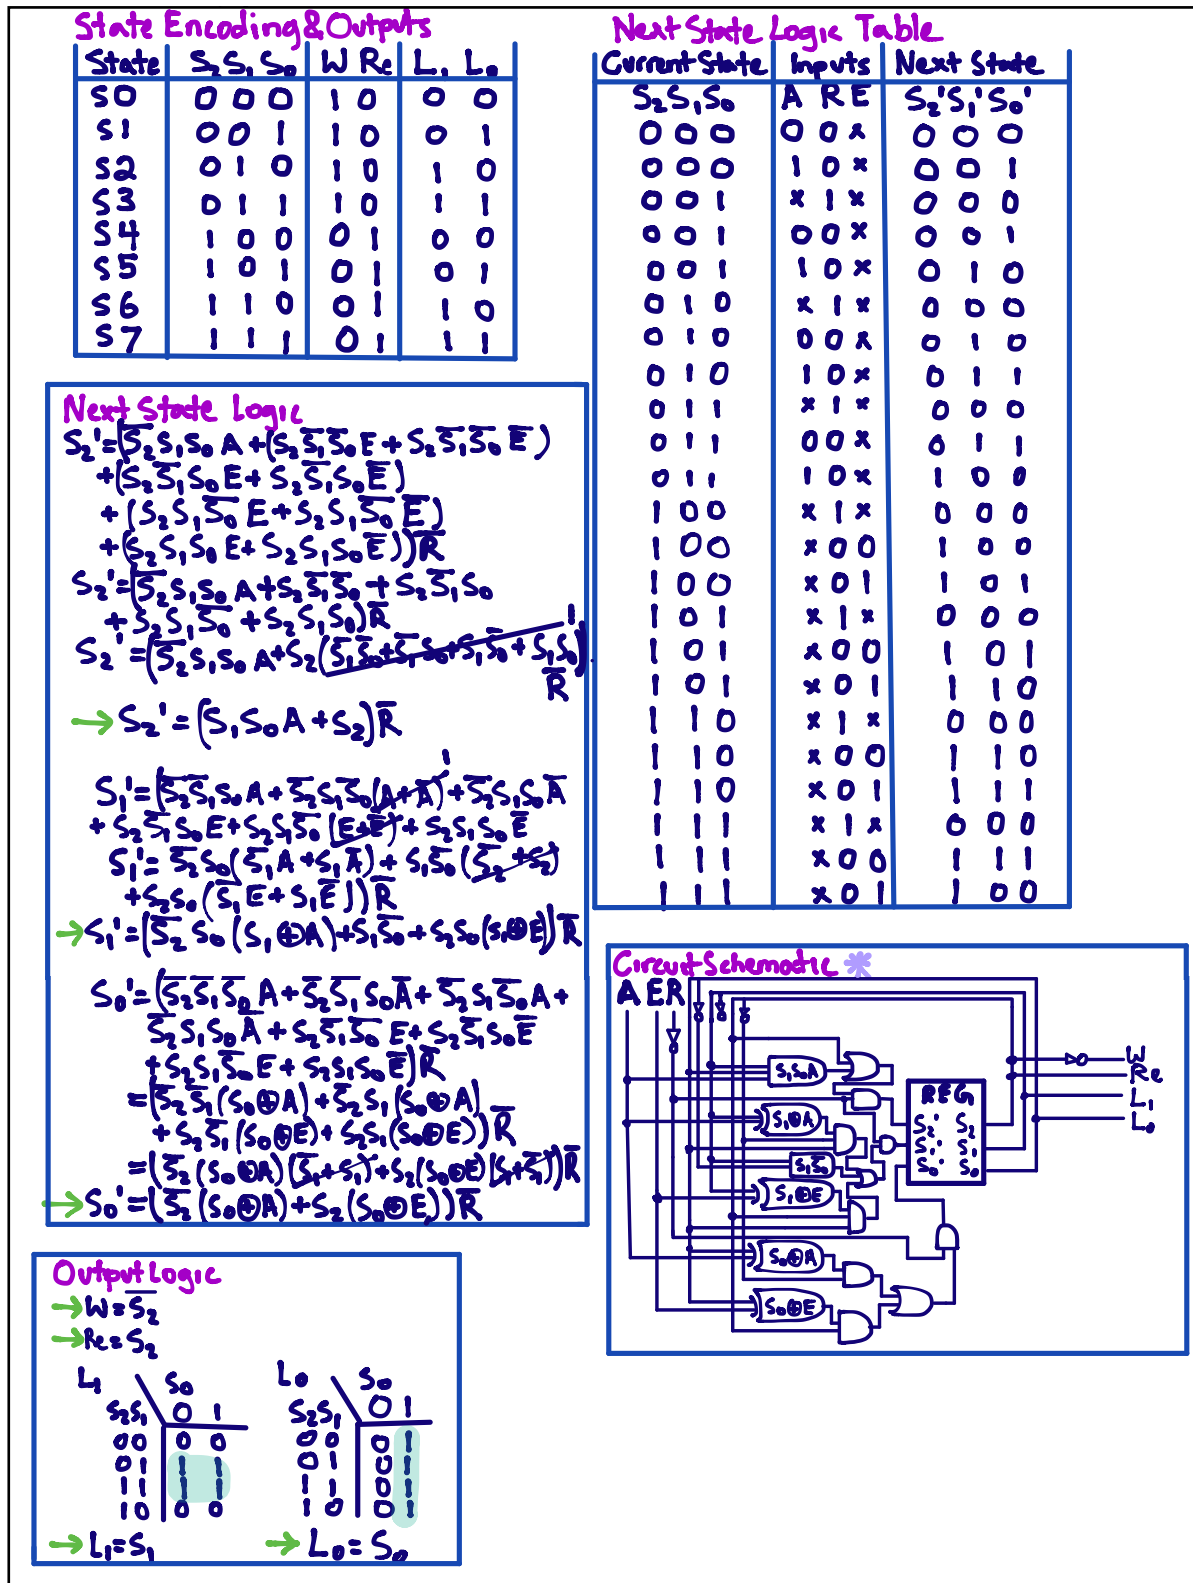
State Encoding & Outputs

| State | $S_2 S_1 S_0$ | W Re | $L_1$ $L_0$ |
|---|---|---|---|
| S0 | 0 0 0 | 1 0 | 0 0 |
| S1 | 0 0 1 | 1 0 | 0 1 |
| S2 | 0 1 0 | 1 0 | 1 0 |
| S3 | 0 1 1 | 1 0 | 1 1 |
| S4 | 1 0 0 | 0 1 | 0 0 |
| S5 | 1 0 1 | 0 1 | 0 1 |
| S6 | 1 1 0 | 0 1 | 1 0 |
| S7 | 1 1 1 | 0 1 | 1 1 |

Next State Logic Table

| Current State | Inputs | Next State |
|---|---|---|
| $S_2 S_1 S_0$ | A R E | $S_2' S_1' S_0'$ |
| 0 0 0 | 0 0 x | 0 0 0 |
| 0 0 0 | 1 0 x | 0 0 1 |
| 0 0 1 | x 1 x | 0 0 0 |
| 0 0 1 | 0 0 x | 0 0 1 |
| 0 0 1 | 1 0 x | 0 1 0 |
| 0 1 0 | x 1 x | 0 0 0 |
| 0 1 0 | 0 0 x | 0 1 0 |
| 0 1 0 | 1 0 x | 0 1 1 |
| 0 1 1 | x 1 x | 0 0 0 |
| 0 1 1 | 0 0 x | 0 1 1 |
| 0 1 1 | 1 0 x | 1 0 0 |
| 1 0 0 | x 1 x | 0 0 0 |
| 1 0 0 | x 0 0 | 1 0 0 |
| 1 0 0 | x 0 1 | 1 0 1 |
| 1 0 1 | x 1 x | 0 0 0 |
| 1 0 1 | x 0 0 | 1 0 1 |
| 1 0 1 | x 0 1 | 1 1 0 |
| 1 1 0 | x 1 x | 0 0 0 |
| 1 1 0 | x 0 0 | 1 1 0 |
| 1 1 0 | x 0 1 | 1 1 1 |
| 1 1 1 | x 1 x | 0 0 0 |
| 1 1 1 | x 0 0 | 1 1 1 |
| 1 1 1 | x 0 1 | 1 0 0 |

Next State Logic
$S_2' = (\overline{S_2} S_1 S_0 A + (S_2 \overline{S_1} \overline{S_0} E + S_2 \overline{S_1} \overline{S_0} \overline{E})$
$+ (S_2 \overline{S_1} S_0 E + S_2 \overline{S_1} S_0 \overline{E})$
$+ (S_2 S_1 \overline{S_0} E + S_2 S_1 \overline{S_0} \overline{E})$
$+ (S_2 S_1 S_0 E + S_2 S_1 S_0 \overline{E}))\overline{R}$
$S_2' = (\overline{S_2} S_1 S_0 A + S_2 \overline{S_1} \overline{S_0} + S_2 \overline{S_1} S_0 + S_2 S_1 \overline{S_0} + S_2 S_1 S_0)\overline{R}$
$S_2' = (\overline{S_2} S_1 S_0 A + S_2(\overline{S_1}\overline{S_0} + \overline{S_1} S_0 + S_1 \overline{S_0} + S_1 S_0))\overline{R}$ 1
→ $S_2' = (S_1 S_0 A + S_2)\overline{R}$

$S_1' = (\overline{S_2}\overline{S_1} S_0 A + \overline{S_2} S_1 \overline{S_0}(A + \overline{A}) + \overline{S_2} S_1 S_0 \overline{A}$ 1
$+ S_2 \overline{S_1} S_0 E + S_2 S_1 \overline{S_0}(E + \overline{E}) + S_2 S_1 S_0 \overline{E}$
$S_1' = \overline{S_2} S_0(\overline{S_1} A + S_1 \overline{A}) + S_1 \overline{S_0}(\overline{S_2} + S_2)$
$+ S_2 S_0(\overline{S_1} E + S_1 \overline{E}))\overline{R}$
→ $S_1' = (\overline{S_2} S_0 (S_1 \oplus A) + S_1 \overline{S_0} + S_2 S_0 (S_1 \oplus E))\overline{R}$

$S_0' = (\overline{S_2}\overline{S_1}\overline{S_0} A + \overline{S_2}\overline{S_1} S_0 \overline{A} + \overline{S_2} S_1 \overline{S_0} A +$
$\overline{S_2} S_1 S_0 \overline{A} + S_2 \overline{S_1} \overline{S_0} E + S_2 \overline{S_1} S_0 \overline{E}$
$+ S_2 S_1 \overline{S_0} E + S_2 S_1 S_0 \overline{E})\overline{R}$
$= (\overline{S_2}\overline{S_1}(S_0 \oplus A) + \overline{S_2} S_1 (S_0 \oplus A)$
$+ S_2 \overline{S_1}(S_0 \oplus E) + S_2 S_1 (S_0 \oplus E))\overline{R}$
$= (\overline{S_2}(S_0 \oplus A)(\overline{S_1} + S_1) + S_2(S_0 \oplus E)(S_1 + \overline{S_1}))\overline{R}$
→ $S_0' = (\overline{S_2}(S_0 \oplus A) + S_2(S_0 \oplus E))\overline{R}$

Circuit Schematic *
A E R
$S_1 S_0 A$
$S_1 \oplus A$
$S_1 \overline{S_0}$
$S_1 \oplus E$
$S_0 \oplus A$
$S_0 \oplus E$
REG
$S_2'$ $S_2$
$S_1'$ $S_1$
$S_0'$ $S_0$
W
Re
$L_1$
$L_0$

Output Logic
→ $W = \overline{S_2}$
→ $Re = S_2$

| $L_1$ $S_2S_1$ \ $S_0$ | 0 | 1 |
|---|---|---|
| 00 | 0 | 0 |
| 01 | 1 | 1 |
| 11 | 1 | 1 |
| 10 | 0 | 0 |

| $L_0$ $S_2S_1$ \ $S_0$ | 0 | 1 |
|---|---|---|
| 00 | 0 | 1 |
| 01 | 0 | 1 |
| 11 | 0 | 1 |
| 10 | 0 | 1 |

→ $L_1 = S_1$ → $L_0 = S_0$